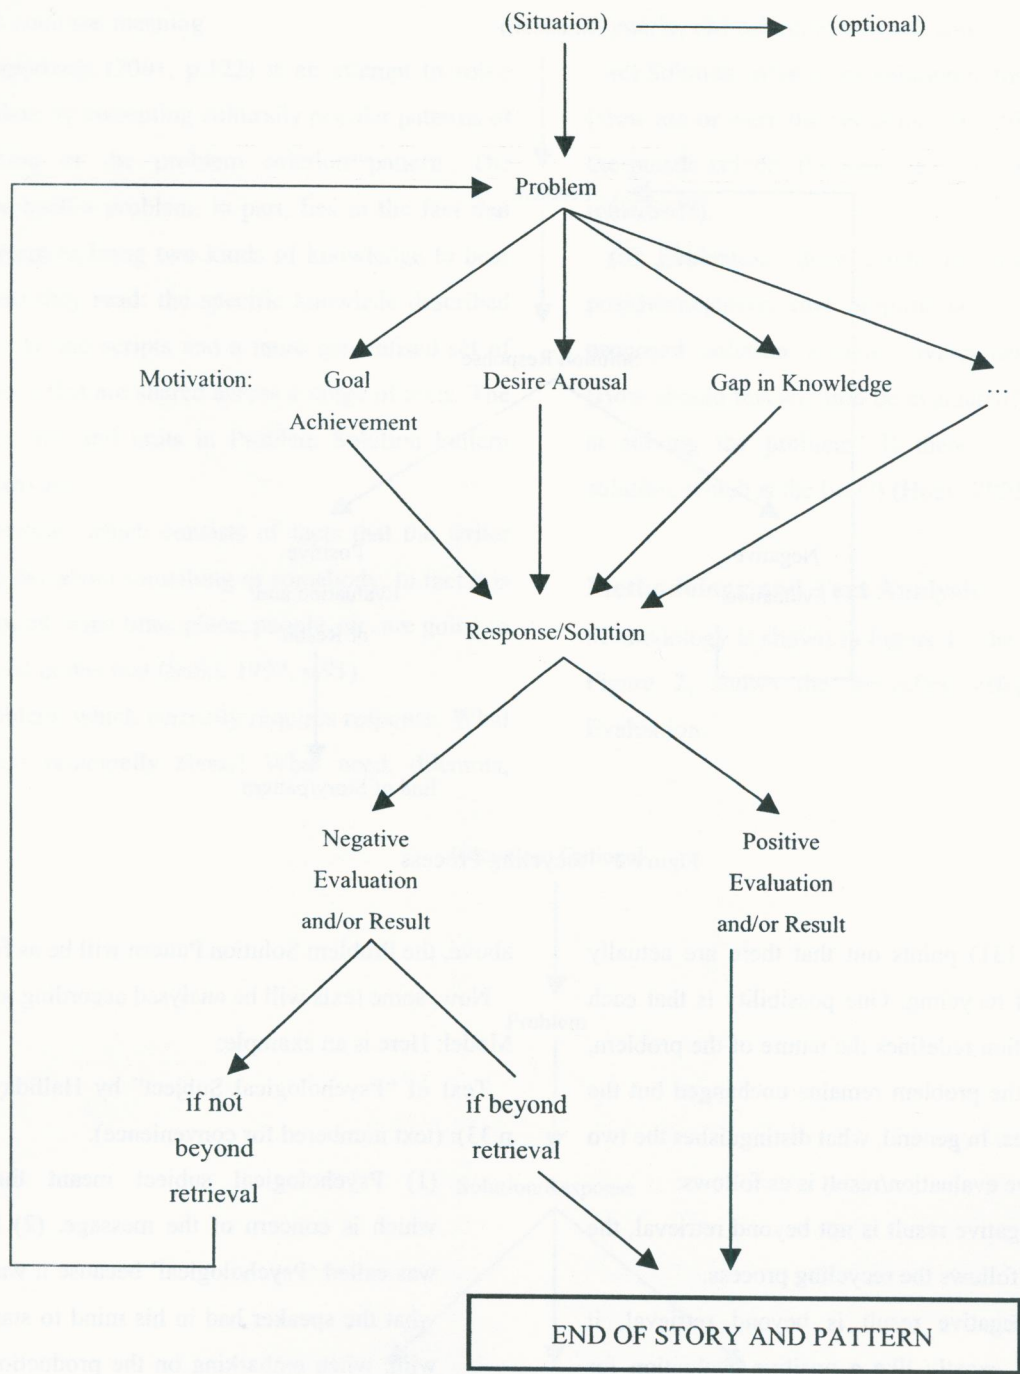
(Situation) (optional)

Problem

Motivation: Goal Achievement

Desire Arousal

Gap in Knowledge

...

Response/Solution

Negative Evaluation and/or Result

Positive Evaluation and/or Result

if not beyond retrieval

if beyond retrieval

END OF STORY AND PATTERN